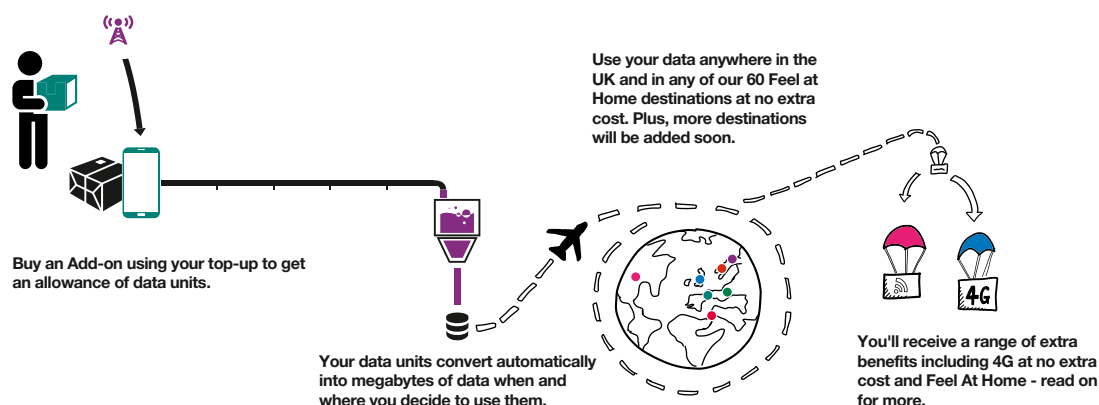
Use your data anywhere in the UK and in any of our 60 Feel at Home destinations at no extra cost. Plus, more destinations will be added soon.

Buy an Add-on using your top-up to get an allowance of data units.

Your data units convert automatically into megabytes of data when and where you decide to use them.

4G

You'll receive a range of extra benefits including 4G at no extra cost and Feel At Home - read on for more.